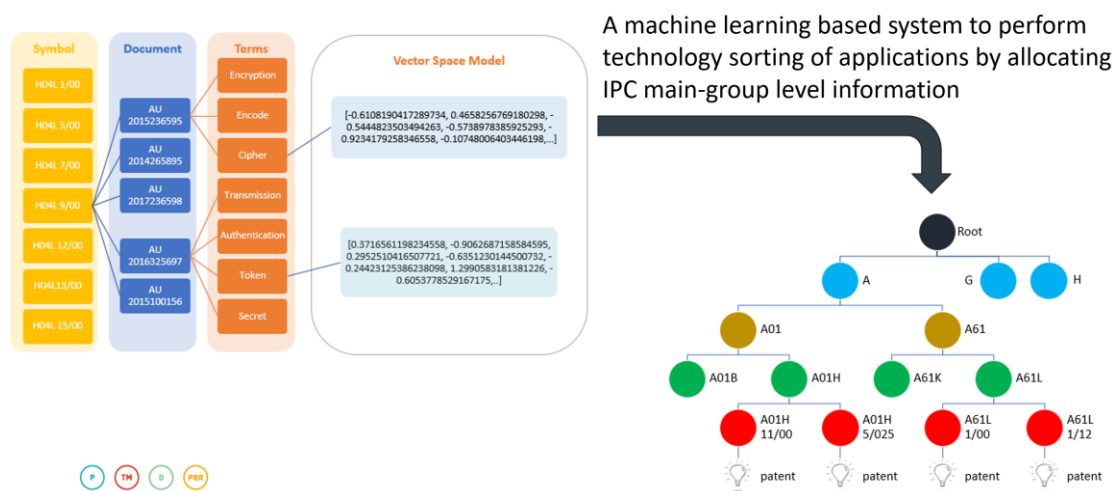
Symbol
H04L 1/00
H04L 5/00
H04L 7/00
H04L 9/00
H04L 12/00
H04L13/00
H04L 15/00

Document
AU 2015236595
AU 2014265895
AU 2017236598
AU 2016325697
AU 2015100156

Terms
Encryption
Encode
Cipher
Transmission
Authentication
Token
Secret

Vector Space Model

[-0.6108190417289734, 0.4658256769180298, -0.5444823503494263, -0.5738978385925293, -0.9234179258346558, -0.10748006403446198,...]

[0.3716561198234558, -0.9062687158584595, 0.2952510416507721, -0.6351230144500732, -0.24423125386238098, 1.2990583181381226, -0.6053778529167175,...]

A machine learning based system to perform technology sorting of applications by allocating IPC main-group level information

Root
A
G
H
A01
A61
A01B
A01H
A61K
A61L
A01H 11/00
A01H 5/025
A61L 1/00
A61L 1/12
patent
patent
patent
patent

P
TM
D
PBR